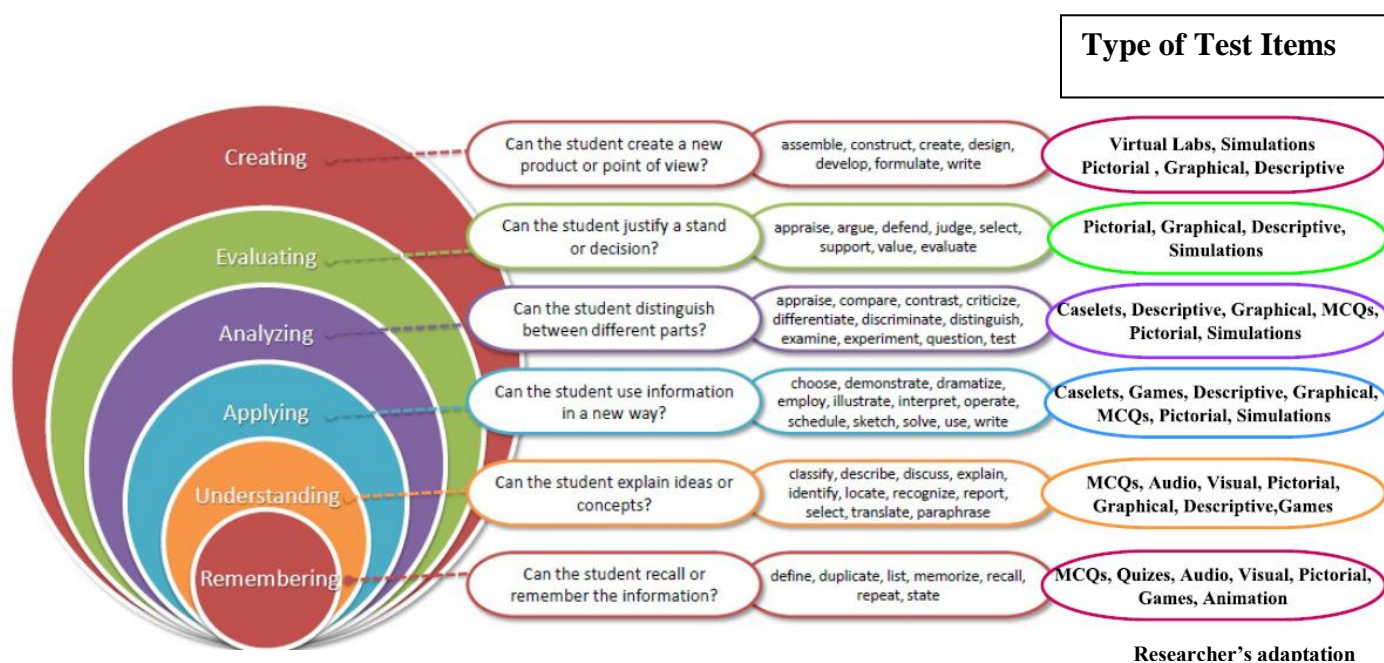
Type of Test Items

Creating

Can the student create a new product or point of view?

assemble, construct, create, design, develop, formulate, write

Virtual Labs, Simulations Pictorial , Graphical, Descriptive

Evaluating

Can the student justify a stand or decision?

appraise, argue, defend, judge, select, support, value, evaluate

Pictorial, Graphical, Descriptive, Simulations

Analyzing

Can the student distinguish between different parts?

appraise, compare, contrast, criticize, differentiate, discriminate, distinguish, examine, experiment, question, test

Caselets, Descriptive, Graphical, MCQs, Pictorial, Simulations

Applying

Can the student use information in a new way?

choose, demonstrate, dramatize, employ, illustrate, interpret, operate, schedule, sketch, solve, use, write

Caselets, Games, Descriptive, Graphical, MCQs, Pictorial, Simulations

Understanding

Can the student explain ideas or concepts?

classify, describe, discuss, explain, identify, locate, recognize, report, select, translate, paraphrase

MCQs, Audio, Visual, Pictorial, Graphical, Descriptive,Games

Remembering

Can the student recall or remember the information?

define, duplicate, list, memorize, recall, repeat, state

MCQs, Quizes, Audio, Visual, Pictorial, Games, Animation

Researcher's adaptation